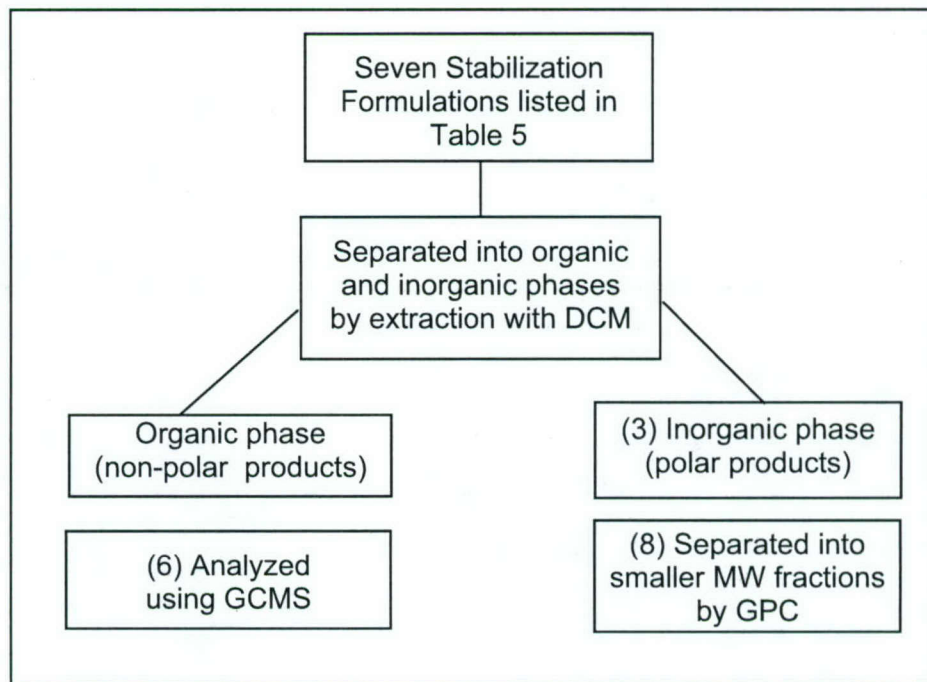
Seven Stabilization Formulations listed in Table 5

Separated into organic and inorganic phases by extraction with DCM

Organic phase (non-polar products)

(3) Inorganic phase (polar products)

(6) Analyzed using GCMS

(8) Separated into smaller MW fractions by GPC